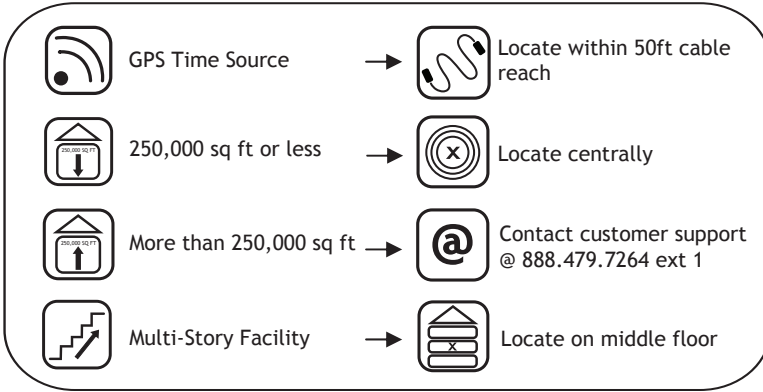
GPS Time Source

Locate within 50ft cable reach

250,000 SQ FT

250,000 sq ft or less

Locate centrally

250,000 SQ FT

More than 250,000 sq ft

@

Contact customer support @ 888.479.7264 ext 1

Multi-Story Facility

x

Locate on middle floor